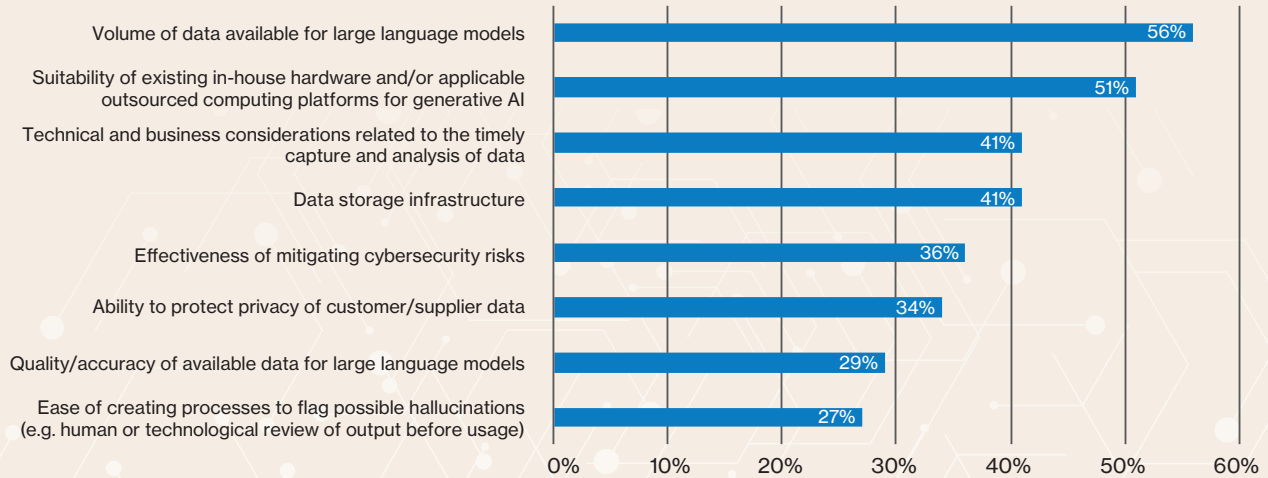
Volume of data available for large language models
56%

Suitability of existing in-house hardware and/or applicable outsourced computing platforms for generative AI
51%

Technical and business considerations related to the timely capture and analysis of data
41%

Data storage infrastructure
41%

Effectiveness of mitigating cybersecurity risks
36%

Ability to protect privacy of customer/supplier data
34%

Quality/accuracy of available data for large language models
29%

Ease of creating processes to flag possible hallucinations (e.g. human or technological review of output before usage)
27%

0% 10% 20% 30% 40% 50% 60%